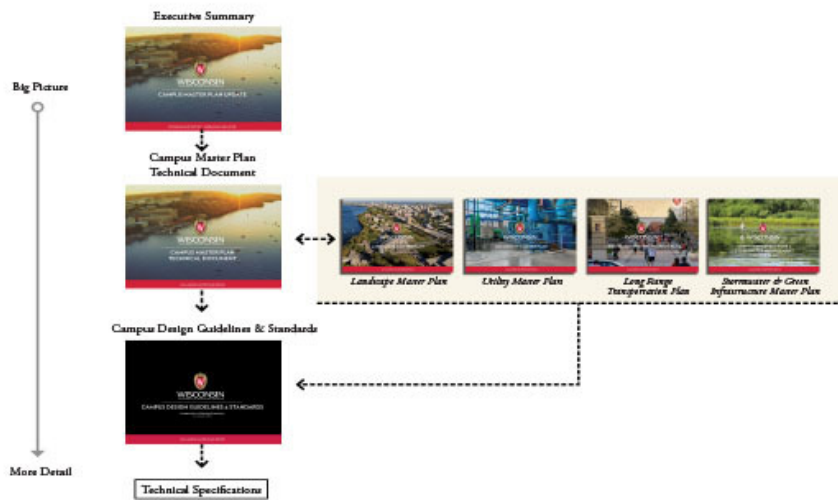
Executive Summary

WISCONSIN
CAMPUS MASTER PLAN UPDATE

Big Picture

Campus Master Plan Technical Document

WISCONSIN
CAMPUS MASTER PLAN TECHNICAL DOCUMENT

Landscape Master Plan

Utility Master Plan

Long Range Transportation Plan

Stormwater & Green Infrastructure Master Plan

Campus Design Guidelines & Standards

WISCONSIN
CAMPUS DESIGN GUIDELINES & STANDARDS

More Detail

Technical Specifications